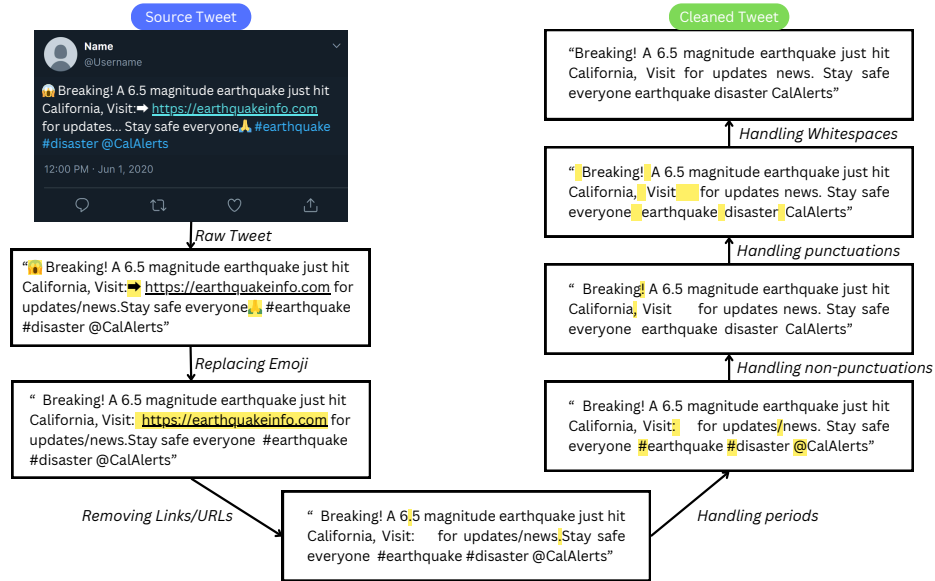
Source Tweet

Name
@Username

😱 Breaking! A 6.5 magnitude earthquake just hit California, Visit:➡ https://earthquakeinfo.com for updates... Stay safe everyone🙏 #earthquake #disaster @CalAlerts

12:00 PM · Jun 1, 2020

Raw Tweet

"😱 Breaking! A 6.5 magnitude earthquake just hit California, Visit:➡ https://earthquakeinfo.com for updates/news.Stay safe everyone🙏 #earthquake #disaster @CalAlerts"

Replacing Emoji

" Breaking! A 6.5 magnitude earthquake just hit California, Visit: https://earthquakeinfo.com for updates/news.Stay safe everyone #earthquake #disaster @CalAlerts"

Removing Links/URLs

" Breaking! A 6.5 magnitude earthquake just hit California, Visit: for updates/news.Stay safe everyone #earthquake #disaster @CalAlerts"

Handling periods

" Breaking! A 6.5 magnitude earthquake just hit California, Visit: for updates/news. Stay safe everyone #earthquake #disaster @CalAlerts"

Handling non-punctuations

" Breaking! A 6.5 magnitude earthquake just hit California, Visit for updates news. Stay safe everyone earthquake disaster CalAlerts"

Handling punctuations

" Breaking A 6.5 magnitude earthquake just hit California, Visit for updates news. Stay safe everyone earthquake disaster CalAlerts"

Handling Whitespaces

Cleaned Tweet

"Breaking! A 6.5 magnitude earthquake just hit California, Visit for updates news. Stay safe everyone earthquake disaster CalAlerts"